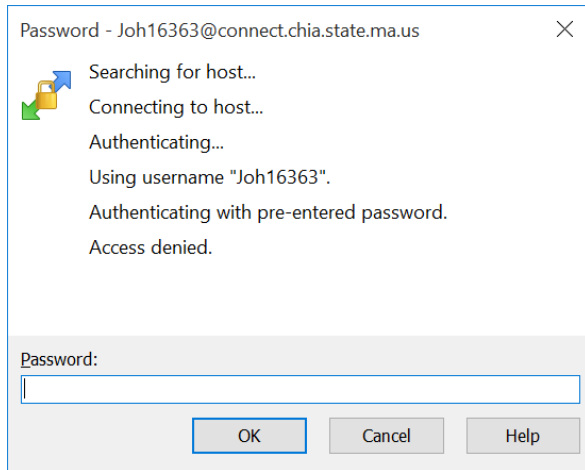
Password - Joh16363@connect.chia.state.ma.us

Searching for host...

Connecting to host...

Authenticating...

Using username "Joh16363".

Authenticating with pre-entered password.

Access denied.

Password:

OK

Cancel

Help